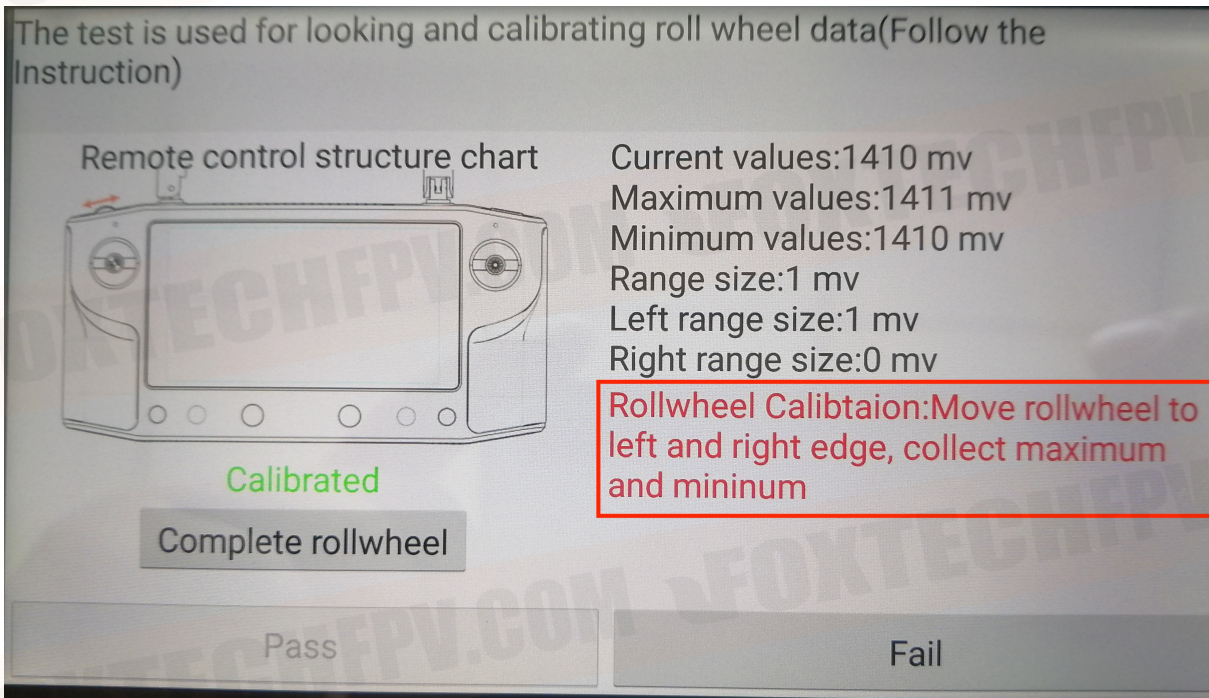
The test is used for looking and calibrating roll wheel data(Follow the Instruction)

Remote control structure chart

Current values:1410 mv
Maximum values:1411 mv
Minimum values:1410 mv
Range size:1 mv
Left range size:1 mv
Right range size:0 mv

Rollwheel Calibtaion:Move rollwheel to left and right edge, collect maximum and mininum

Calibrated

Complete rollwheel

Pass

Fail

FOXTECHFPV.COM